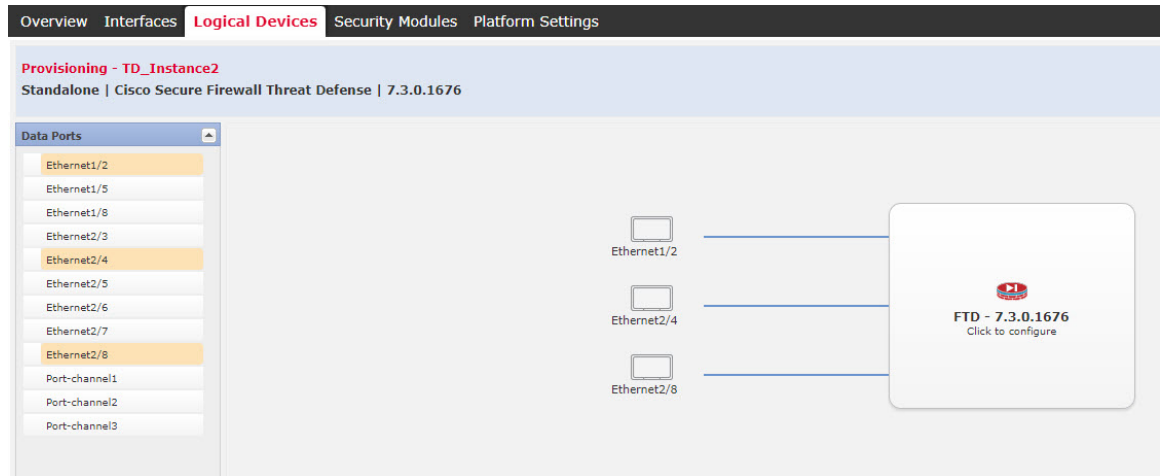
Overview Interfaces Logical Devices Security Modules Platform Settings

Provisioning - TD_Instance2
Standalone | Cisco Secure Firewall Threat Defense | 7.3.0.1676

Data Ports

Ethernet1/2
Ethernet1/5
Ethernet1/8
Ethernet2/3
Ethernet2/4
Ethernet2/5
Ethernet2/6
Ethernet2/7
Ethernet2/8
Port-channel1
Port-channel2
Port-channel3

Ethernet1/2
Ethernet2/4
Ethernet2/8

FTD - 7.3.0.1676
Click to configure